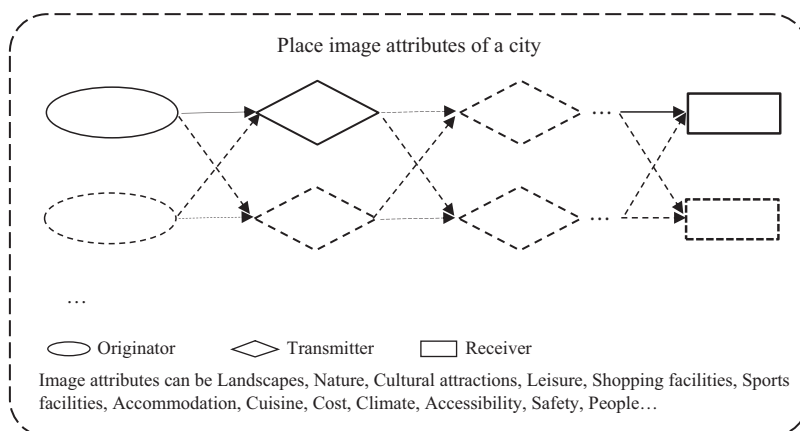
Place image attributes of a city

…

…

…

Originator

Transmitter

Receiver

Image attributes can be Landscapes, Nature, Cultural attractions, Leisure, Shopping facilities, Sports facilities, Accommodation, Cuisine, Cost, Climate, Accessibility, Safety, People…